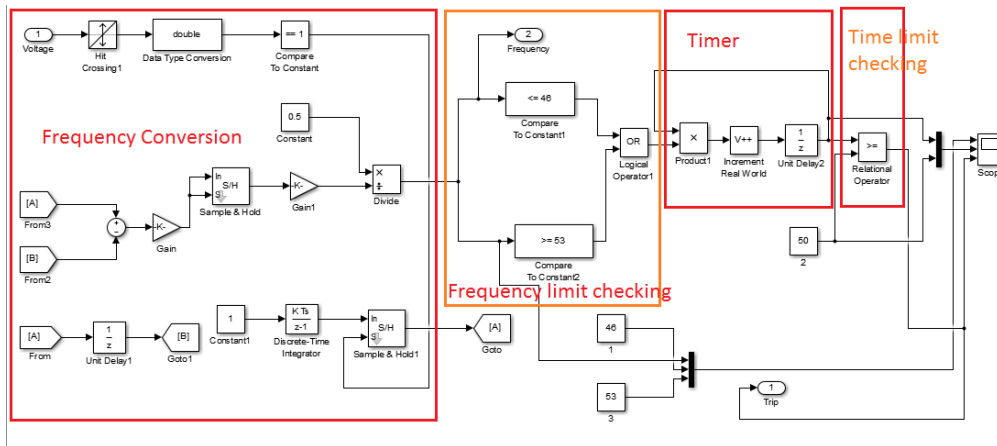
1
Voltage

Hit Crossing1

double
Data Type Conversion

== 1
Compare To Constant

Frequency Conversion

0.5
Constant

[A]
From3

[B]
From2

+
-

-K-
Gain

In
S/H
S
Sample & Hold

-K-
Gain1

×
÷
Divide

[A]
From

$\frac{1}{z}$
Unit Delay1

[B]
Goto1

1
Constant1

$\frac{K\ Ts}{z-1}$
Discrete-Time Integrator

In
S/H
S
Sample & Hold1

[A]
Goto

2
Frequency

<= 46
Compare To Constant1

OR
Logical Operator1

>= 53
Compare To Constant2

Frequency limit checking

Timer

×
Product1

V++
Increment Real World

$\frac{1}{z}$
Unit Delay2

Time limit checking

>=
Relational Operator

50
2

46
1

53
3

1
Trip

Scop